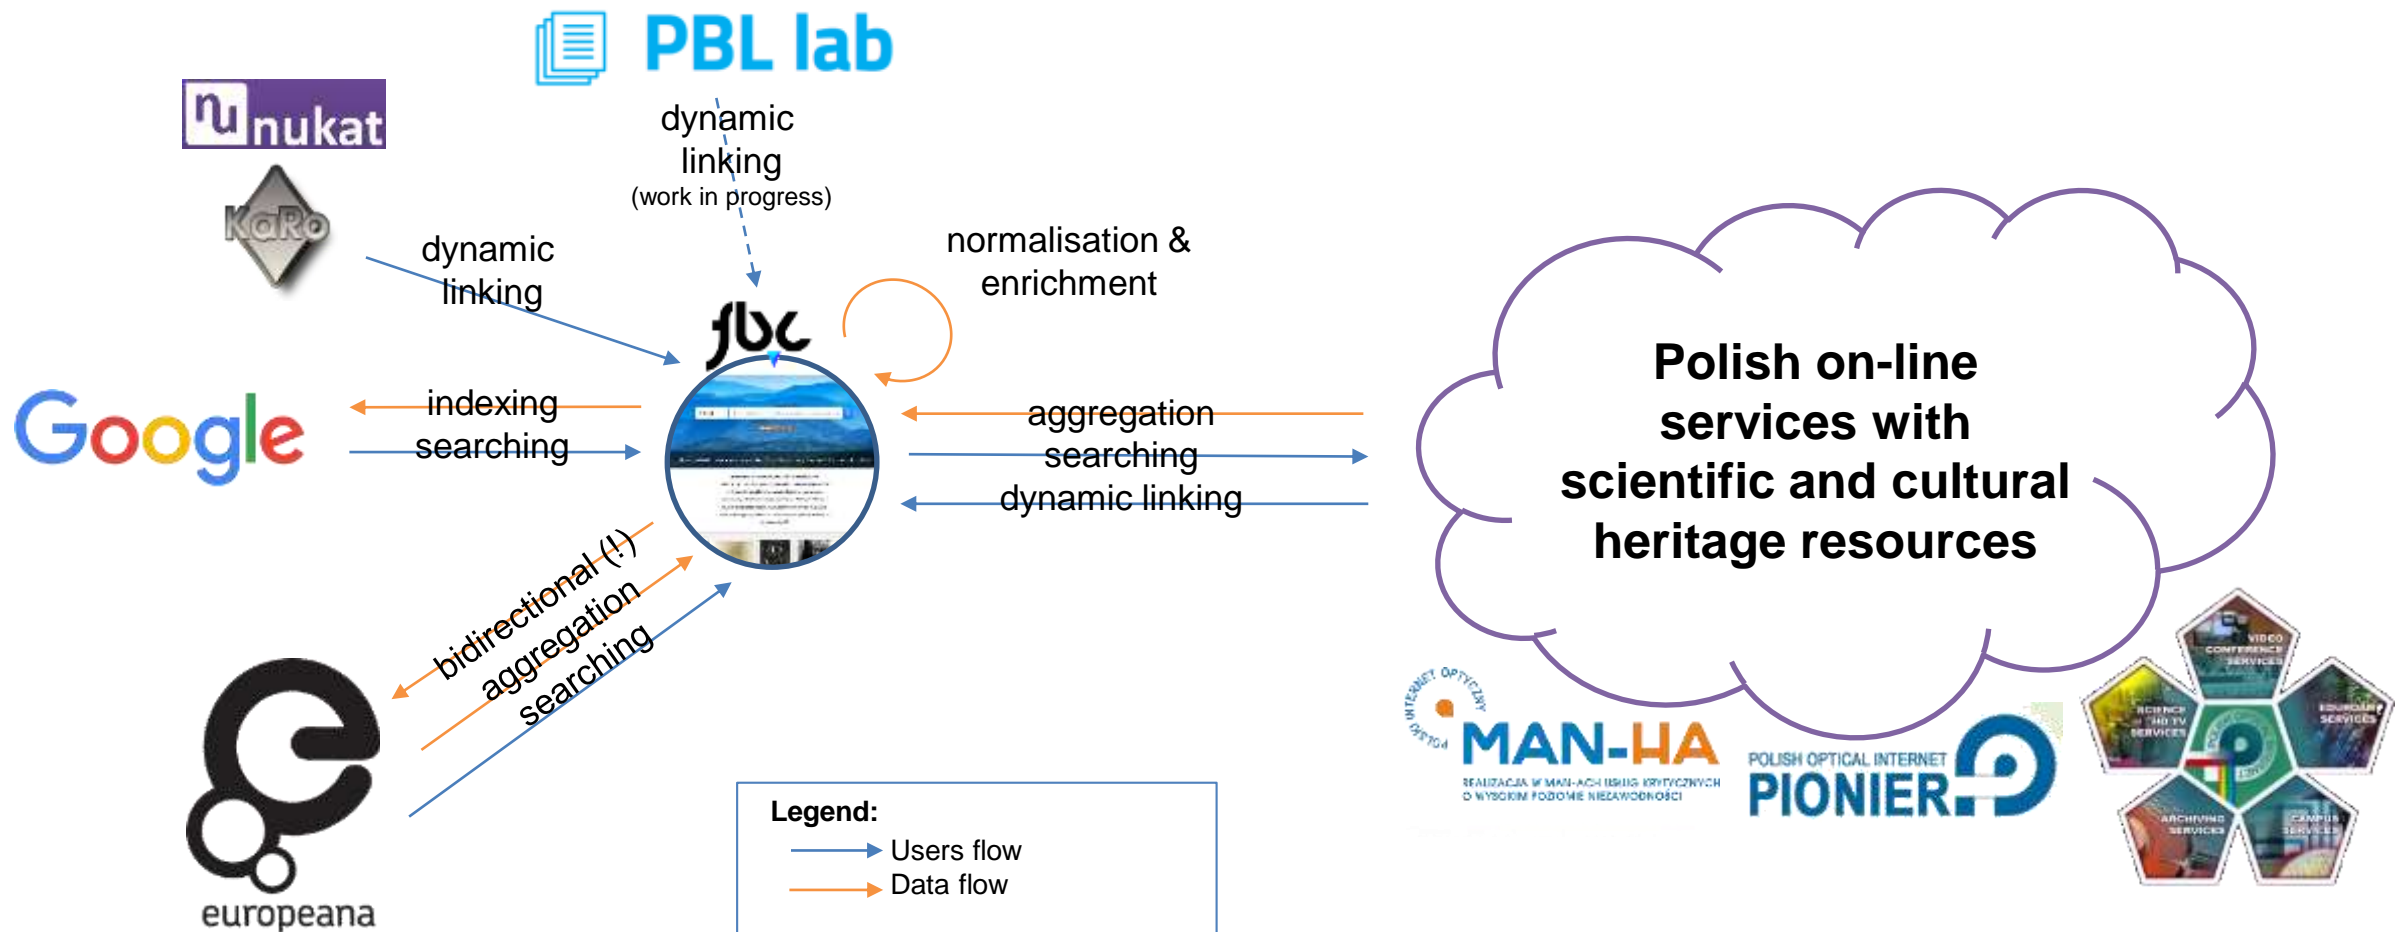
PBL lab

nukat

KaRo

dynamic linking (work in progress)

dynamic linking

normalisation & enrichment

fbc

Google

indexing

searching

aggregation

searching

dynamic linking

Polish on-line services with scientific and cultural heritage resources

bidirectional (!)

aggregation

searching

europeana

Legend:

Users flow

Data flow

POLSKI INTERNET OPTYCZNY

MAN-HA

REALIZACJA W MAN-ACH USŁUG KRYTYCZNYCH O WYSOKIM POZIOMIE NIEZAWODNOŚCI

POLISH OPTICAL INTERNET

PIONIER

VIDEO CONFERENCE SERVICES

SCIENCE HD TV SERVICES

EDUCATION SERVICES

ARCHIVING SERVICES

CAMPUS SERVICES